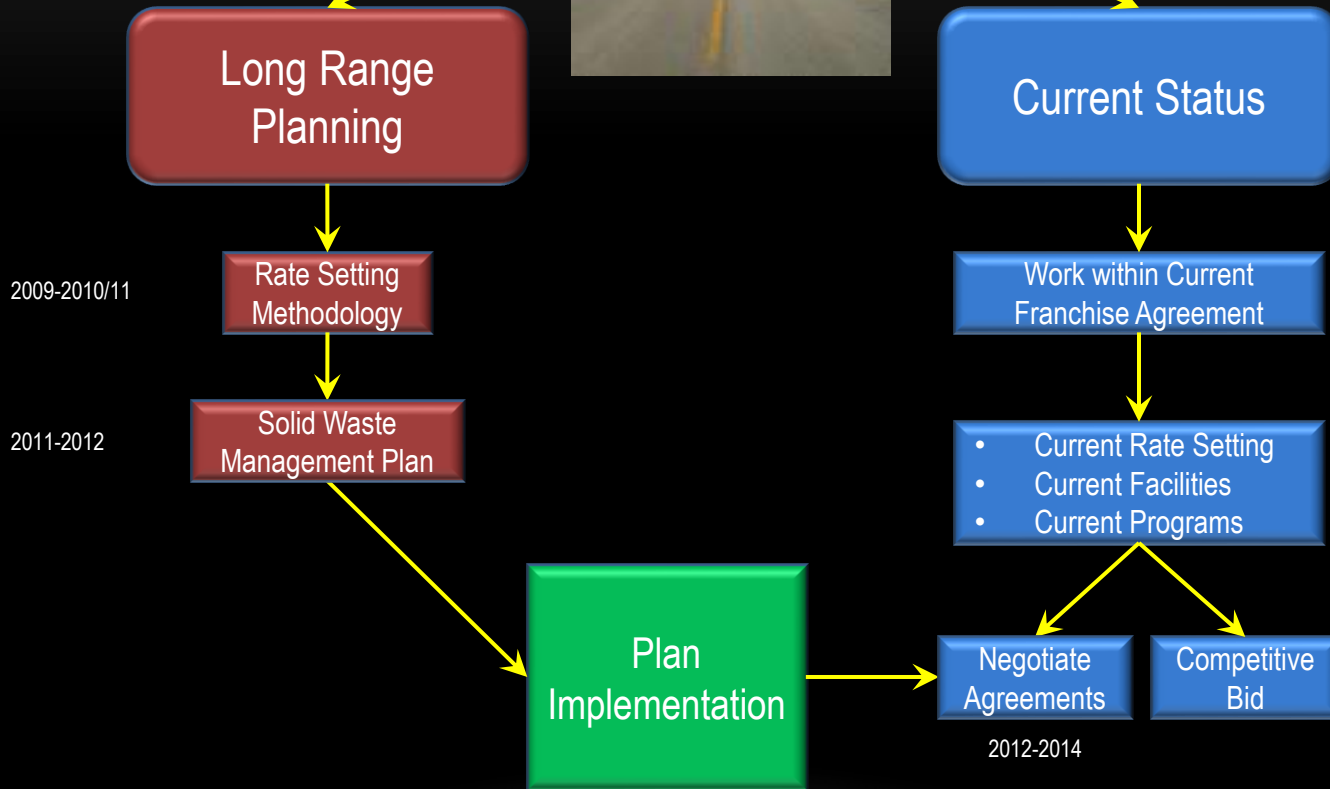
Long Range Planning

Current Status

2009-2010/11

Rate Setting Methodology

Work within Current Franchise Agreement

2011-2012

Solid Waste Management Plan

- Current Rate Setting
- Current Facilities
- Current Programs

Plan Implementation

Negotiate Agreements

Competitive Bid

2012-2014